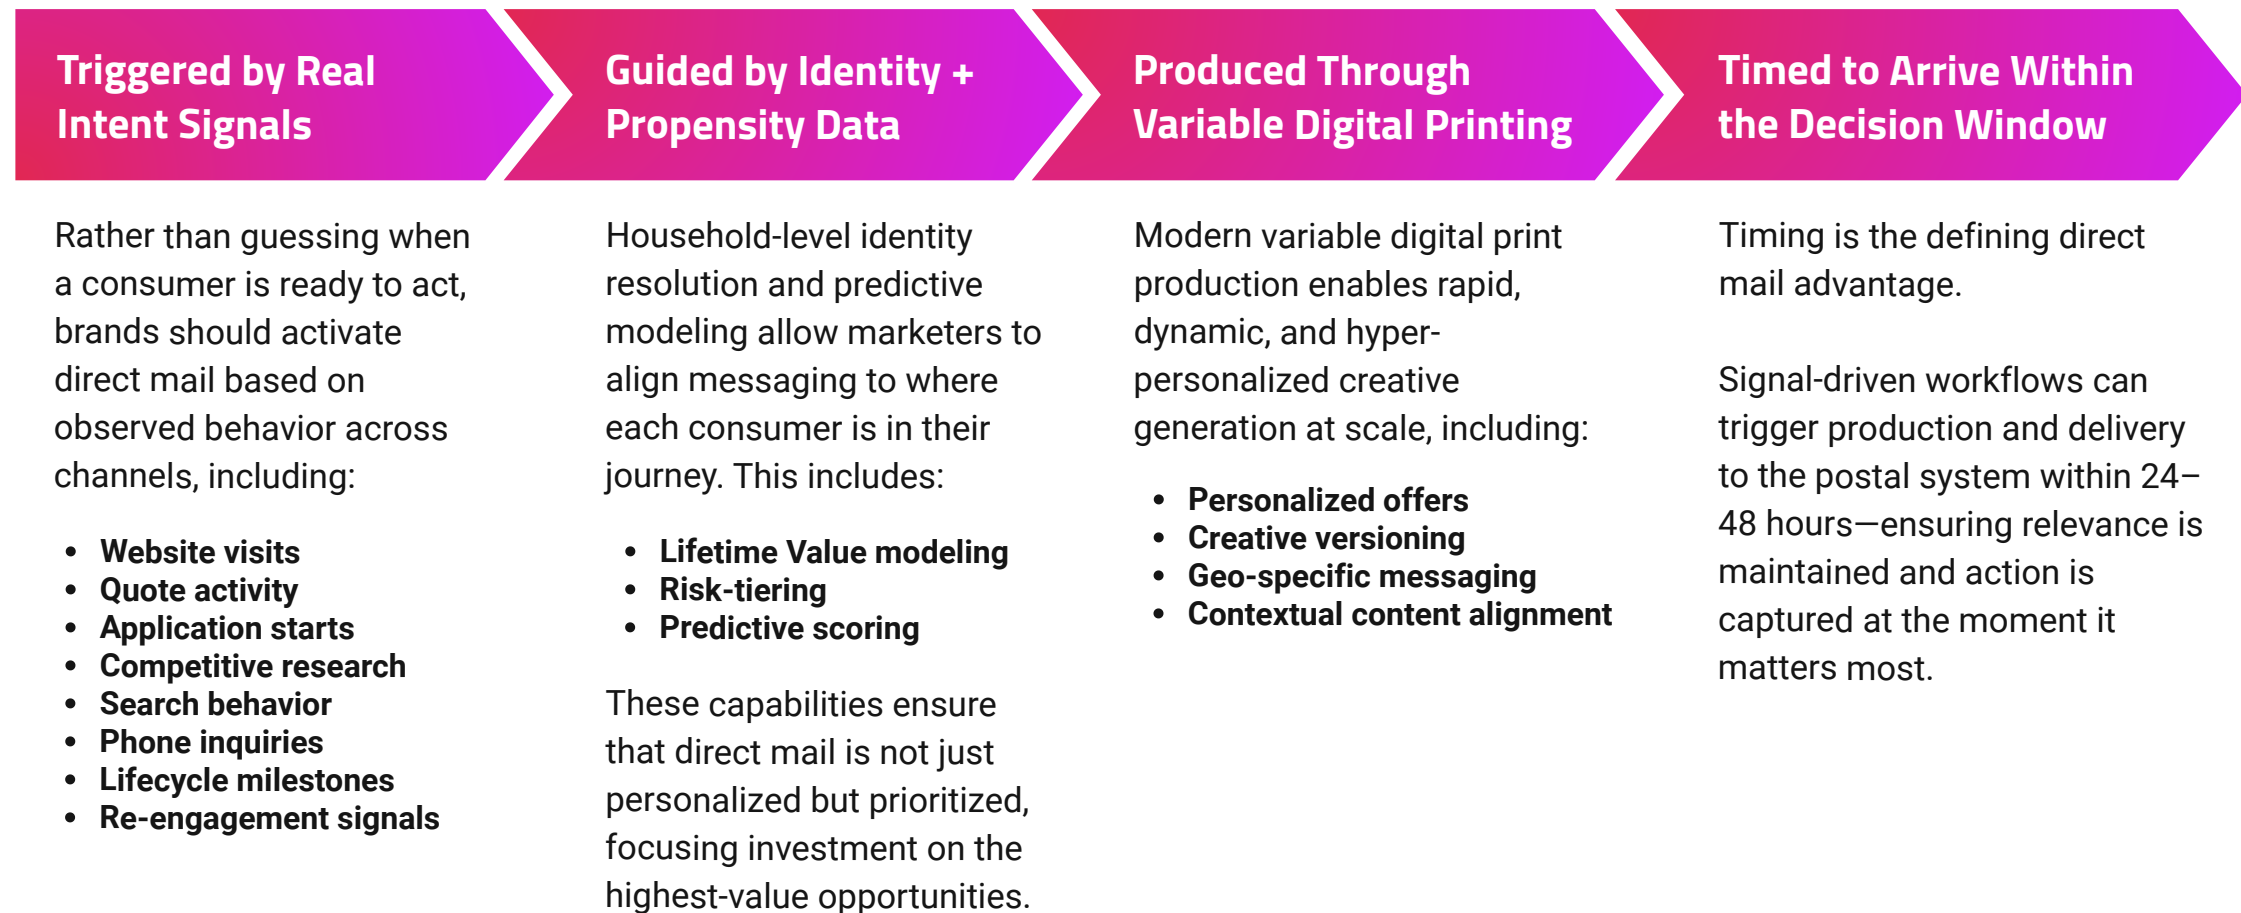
Triggered by Real Intent Signals

Rather than guessing when a consumer is ready to act, brands should activate direct mail based on observed behavior across channels, including:

- Website visits
- Quote activity
- Application starts
- Competitive research
- Search behavior
- Phone inquiries
- Lifecycle milestones
- Re-engagement signals

Guided by Identity + Propensity Data

Household-level identity resolution and predictive modeling allow marketers to align messaging to where each consumer is in their journey. This includes:

- Lifetime Value modeling
- Risk-tiering
- Predictive scoring

These capabilities ensure that direct mail is not just personalized but prioritized, focusing investment on the highest-value opportunities.

Produced Through Variable Digital Printing

Modern variable digital print production enables rapid, dynamic, and hyper-personalized creative generation at scale, including:

- Personalized offers
- Creative versioning
- Geo-specific messaging
- Contextual content alignment

Timed to Arrive Within the Decision Window

Timing is the defining direct mail advantage.

Signal-driven workflows can trigger production and delivery to the postal system within 24–48 hours—ensuring relevance is maintained and action is captured at the moment it matters most.